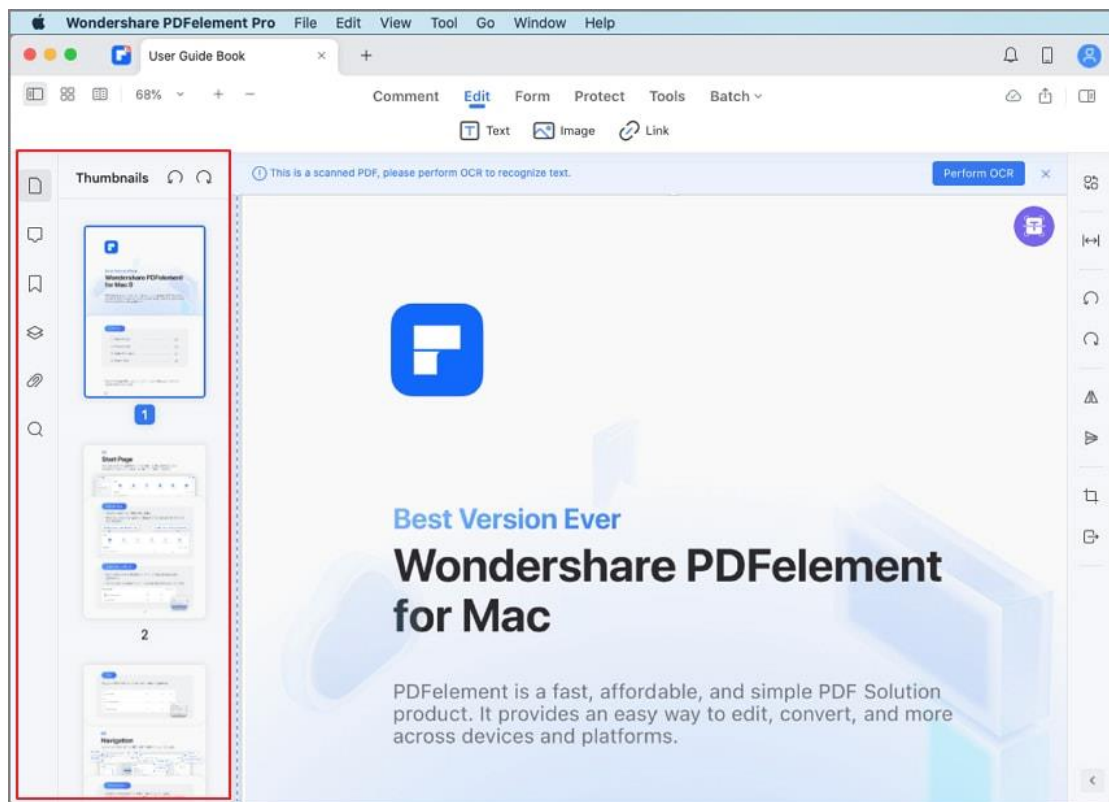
Wondershare PDFelement Pro File Edit View Tool Go Window Help

User Guide Book ×  +

68% ⌄ + −

Comment Edit Form Protect Tools Batch ⌄

Text Image Link

Thumbnails

This is a scanned PDF, please perform OCR to recognize text.

Perform OCR ×

Best Version Ever
Wondershare PDFelement for Mac

1

Start Page

2

Navigation

Best Version Ever

Wondershare PDFelement for Mac

PDFelement is a fast, affordable, and simple PDF Solution product. It provides an easy way to edit, convert, and more across devices and platforms.